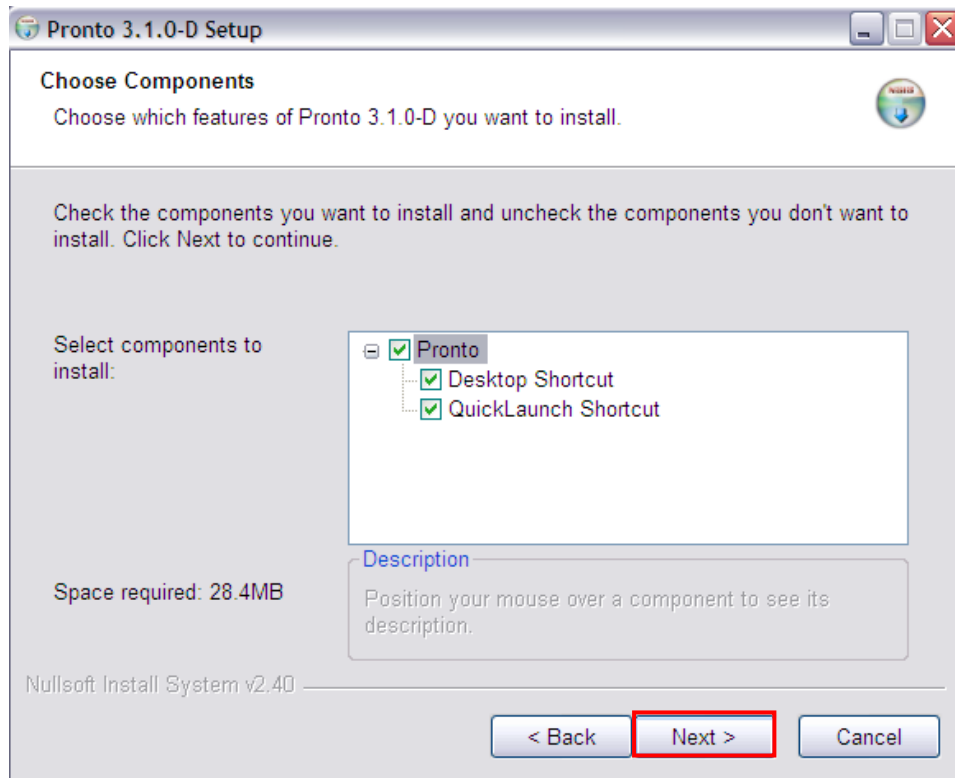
Pronto 3.1.0-D Setup

Choose Components

Choose which features of Pronto 3.1.0-D you want to install.

Check the components you want to install and uncheck the components you don't want to install. Click Next to continue.

Select components to install:

Pronto
Desktop Shortcut
QuickLaunch Shortcut

Description
Position your mouse over a component to see its description.

Space required: 28.4MB

Nullsoft Install System v2.40

< Back
Next >
Cancel